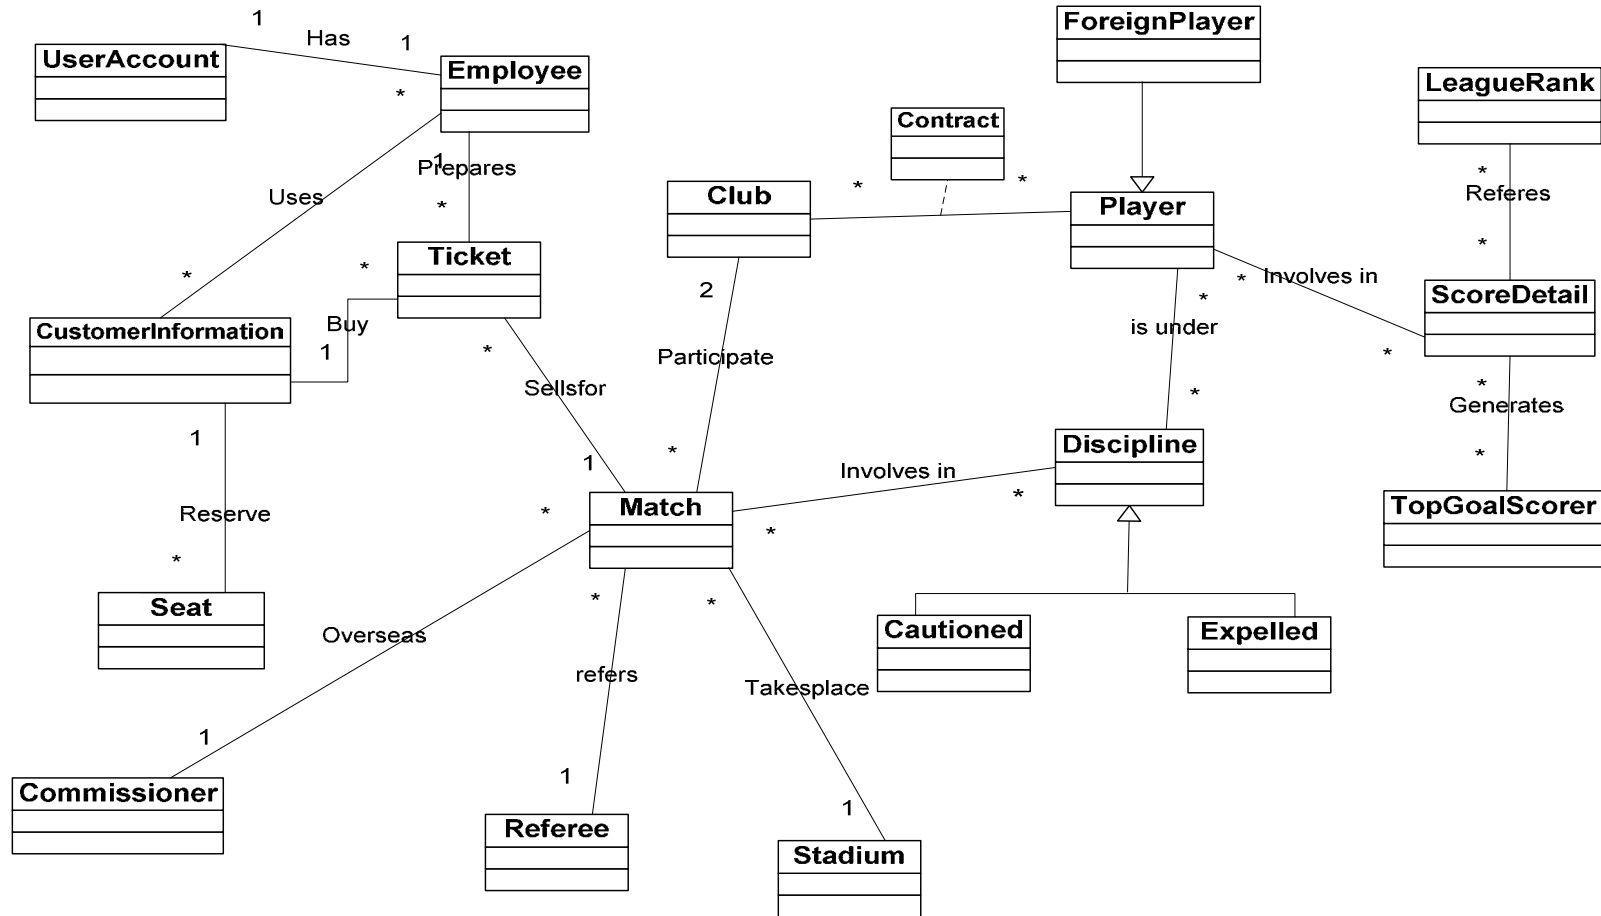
1 Has 1
UserAccount
Employee
*
ForeignPlayer
LeagueRank
Contract
1
Prepares
Uses
*
Club
*
*
Player
*
Referes
*
Ticket
*
*
Involves in
ScoreDetail
*
CustomerInformation
Buy
1
2
*
is under
*
*
Participate
Sellsfor
*
Generates
*
1
*
Discipline
1
Involves in
*
TopGoalScorer
Reserve
*
Match
*
*
*
*
*
Seat
Overseas
Cautioned
Expelled
refers
Takesplace
1
1
Commissioner
1
Referee
Stadium